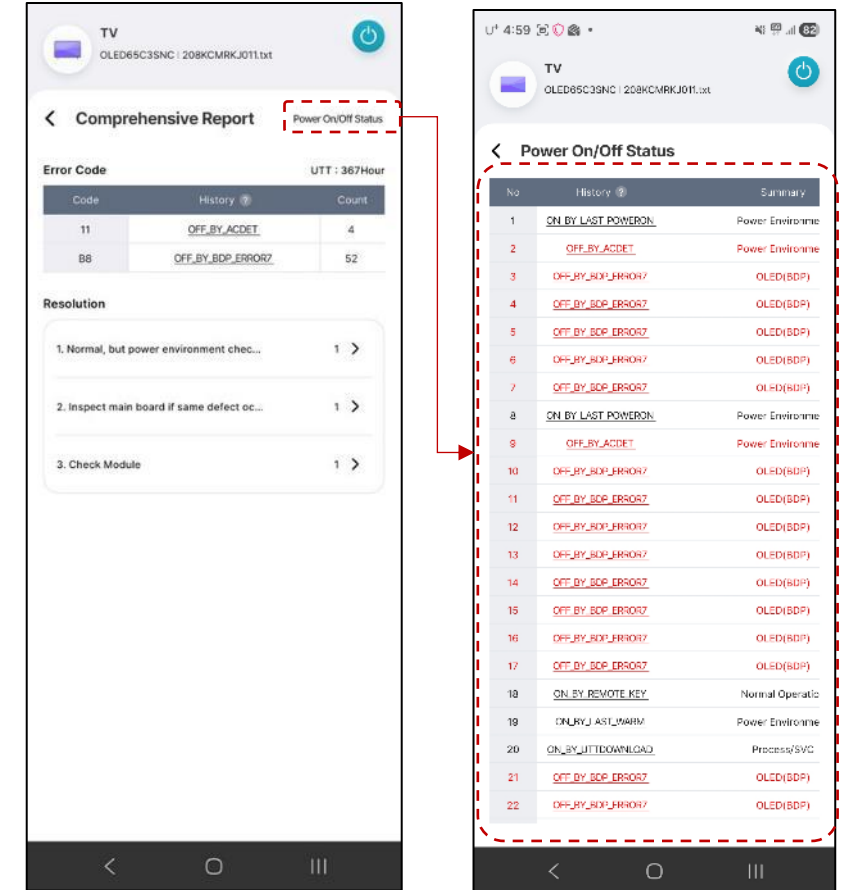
TV
OLED65C3SNC | 208KCMRKJ011.txt

Comprehensive Report

Power On/Off Status

Error Code

UTT : 367Hour

| Code | History | Count |
|---|---|---|
| 11 | OFF_BY_ACDET | 4 |
| B8 | OFF_BY_BDP_ERROR7 | 52 |

Resolution

1. Normal, but power environment chec... 1

2. Inspect main board if same defect oc... 1

3. Check Module 1

U⁺ 4:59

82

TV
OLED65C3SNC | 208KCMRKJ011.txt

Power On/Off Status

| No | History | Summary |
|---|---|---|
| 1 | ON_BY_LAST_POWERON | Power Environme |
| 2 | OFF_BY_ACDET | Power Environme |
| 3 | OFF_BY_BDP_ERROR7 | OLED(BDP) |
| 4 | OFF_BY_BDP_ERROR7 | OLED(BDP) |
| 5 | OFF_BY_BDP_ERROR7 | OLED(BDP) |
| 6 | OFF_BY_BDP_ERROR7 | OLED(BDP) |
| 7 | OFF_BY_BDP_ERROR7 | OLED(BDP) |
| 8 | ON_BY_LAST_POWERON | Power Environme |
| 9 | OFF_BY_ACDET | Power Environme |
| 10 | OFF_BY_BDP_ERROR7 | OLED(BDP) |
| 11 | OFF_BY_BDP_ERROR7 | OLED(BDP) |
| 12 | OFF_BY_BDP_ERROR7 | OLED(BDP) |
| 13 | OFF_BY_BDP_ERROR7 | OLED(BDP) |
| 14 | OFF_BY_BDP_ERROR7 | OLED(BDP) |
| 15 | OFF_BY_BDP_ERROR7 | OLED(BDP) |
| 16 | OFF_BY_BDP_ERROR7 | OLED(BDP) |
| 17 | OFF_BY_BDP_ERROR7 | OLED(BDP) |
| 18 | ON_BY_REMOTE_KEY | Normal Operatic |
| 19 | ON_BY_LAST_WARM | Power Environme |
| 20 | ON_BY_UTTDOWNLOAD | Process/SVC |
| 21 | OFF_BY_BDP_ERROR7 | OLED(BDP) |
| 22 | OFF_BY_BDP_ERROR7 | OLED(BDP) |